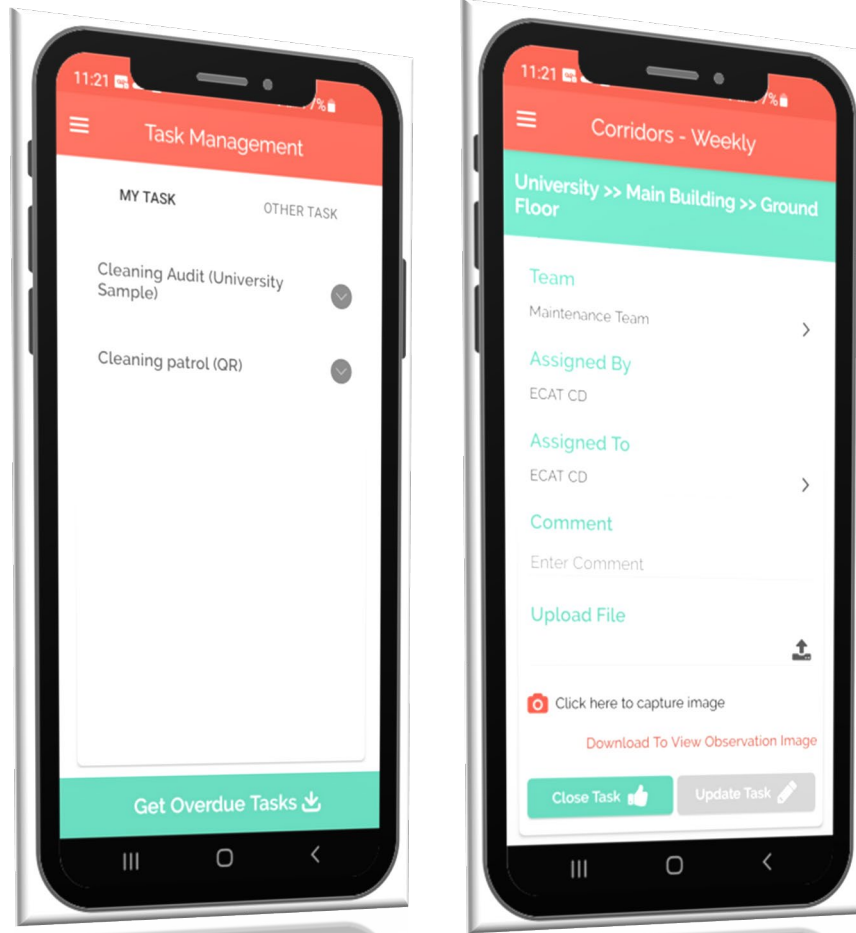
11:21 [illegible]%

Task Management

MY TASK

OTHER TASK

Cleaning Audit (University Sample)

Cleaning patrol (QR)

Get Overdue Tasks

11:21 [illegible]%

Corridors - Weekly

University >> Main Building >> Ground Floor

Team

Maintenance Team

Assigned By

ECAT CD

Assigned To

ECAT CD

Comment

Enter Comment

Upload File

Click here to capture image

Download To View Observation Image

Close Task

Update Task